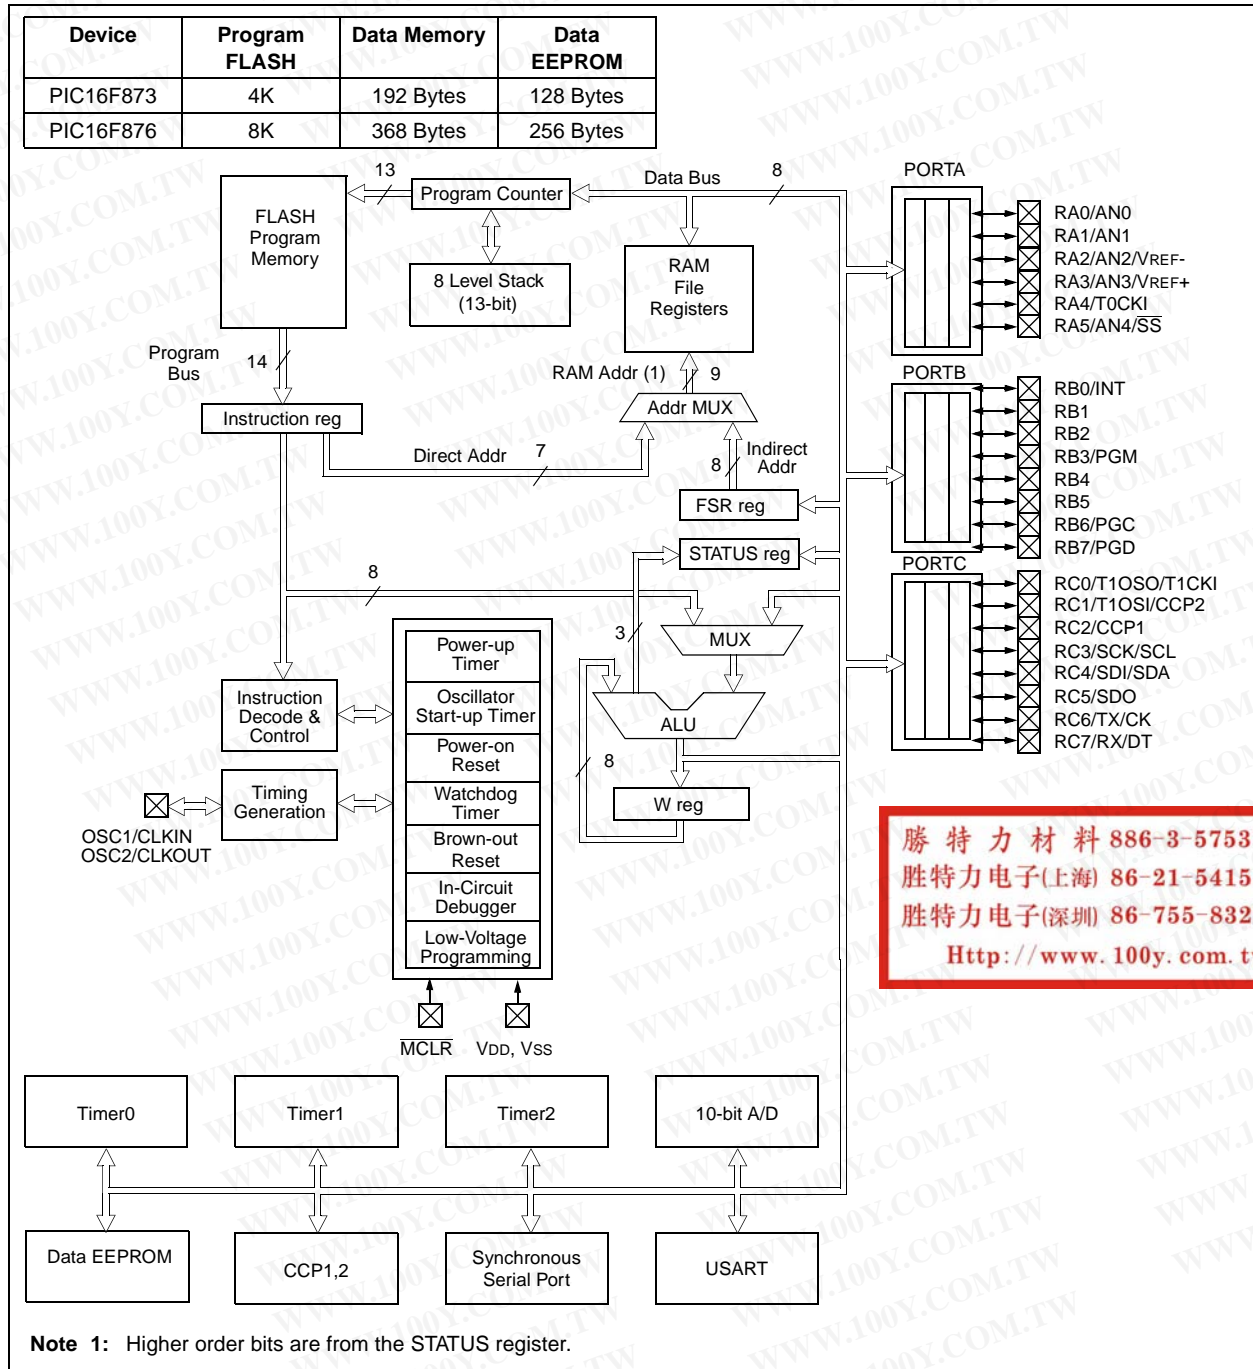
| Device | Program FLASH | Data Memory | Data EEPROM |
|---|---|---|---|
| PIC16F873 | 4K | 192 Bytes | 128 Bytes |
| PIC16F876 | 8K | 368 Bytes | 256 Bytes |

13
Program Counter
Data Bus
8
PORTA
FLASH Program Memory
8 Level Stack (13-bit)
RAM File Registers
RA0/AN0
RA1/AN1
RA2/AN2/VREF-
RA3/AN3/VREF+
RA4/T0CKI
RA5/AN4/$\overline{SS}$
Program Bus
14
RAM Addr (1)
9
PORTB
Instruction reg
Addr MUX
RB0/INT
RB1
RB2
RB3/PGM
RB4
RB5
RB6/PGC
RB7/PGD
Direct Addr
7
8
Indirect Addr
FSR reg
STATUS reg
PORTC
8
3
MUX
RC0/T1OSO/T1CKI
RC1/T1OSI/CCP2
RC2/CCP1
RC3/SCK/SCL
RC4/SDI/SDA
RC5/SDO
RC6/TX/CK
RC7/RX/DT
Power-up Timer
Oscillator Start-up Timer
Power-on Reset
Watchdog Timer
Brown-out Reset
In-Circuit Debugger
Low-Voltage Programming
Instruction Decode & Control
ALU
8
W reg
Timing Generation
OSC1/CLKIN
OSC2/CLKOUT
勝 特 力 材 料 886-3-5753
胜特力电子(上海) 86-21-5415
胜特力电子(深圳) 86-755-832
Http://www.100y.com.t
$\overline{MCLR}$
VDD, VSS
Timer0
Timer1
Timer2
10-bit A/D
Data EEPROM
CCP1,2
Synchronous Serial Port
USART

Note 1: Higher order bits are from the STATUS register.